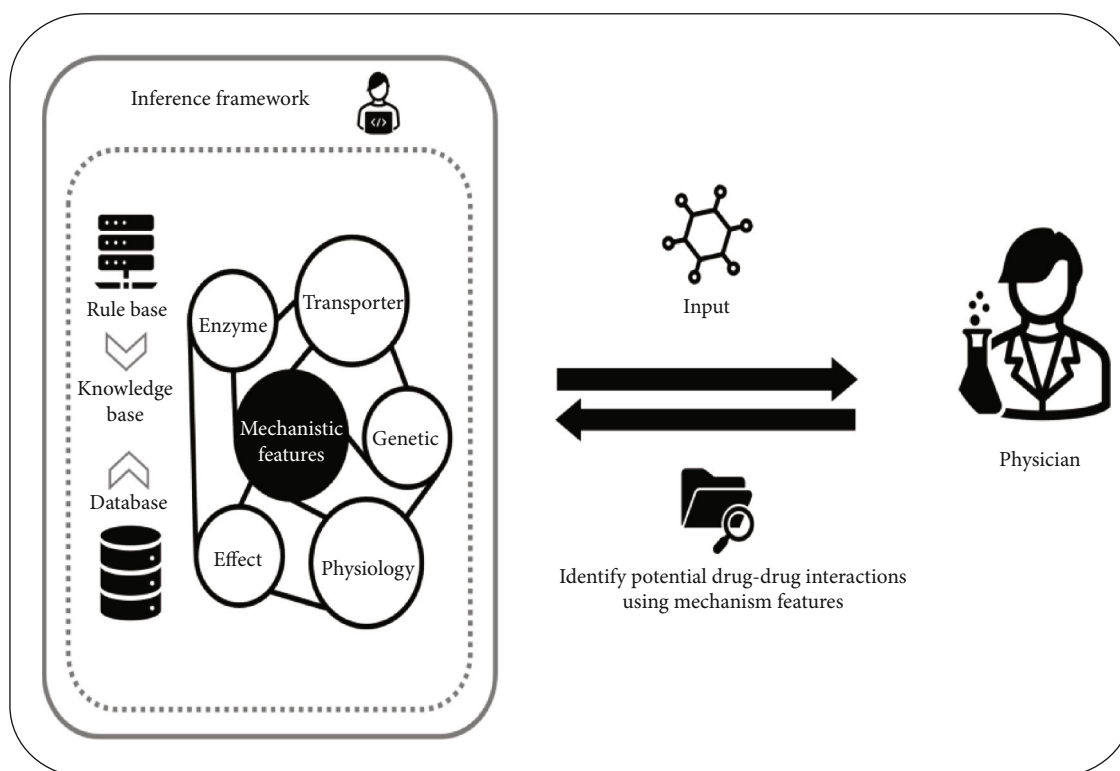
Inference framework

Rule base

Knowledge base

Database

Enzyme

Transporter

Mechanistic features

Genetic

Effect

Physiology

Input

Identify potential drug-drug interactions using mechanism features

Physician